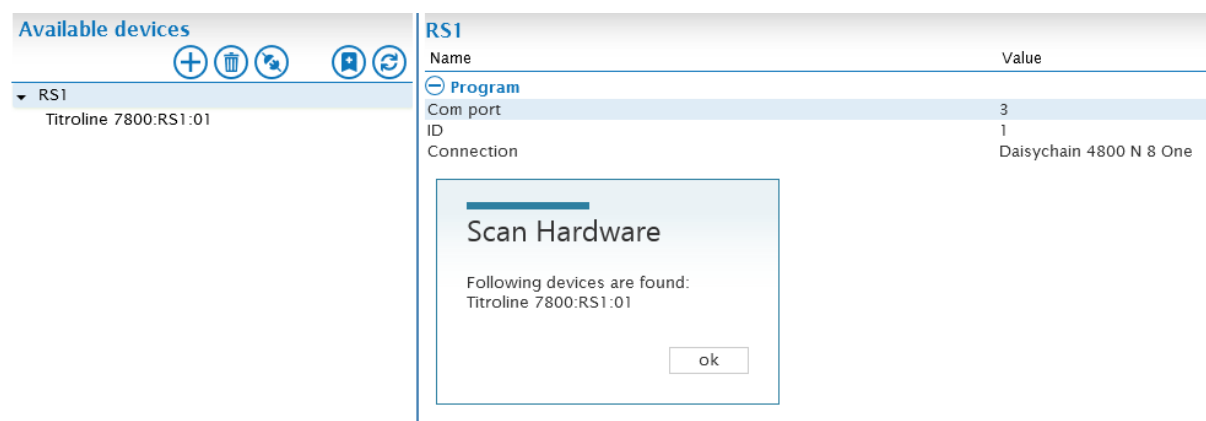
Available devices

RS1

Titroline 7800:RS1:01

RS1

| Name | Value |
|---|---|
| Program | |
| Com port | 3 |
| ID | 1 |
| Connection | Daisychain 4800 N 8 One |

Scan Hardware

Following devices are found:
Titroline 7800:RS1:01

ok